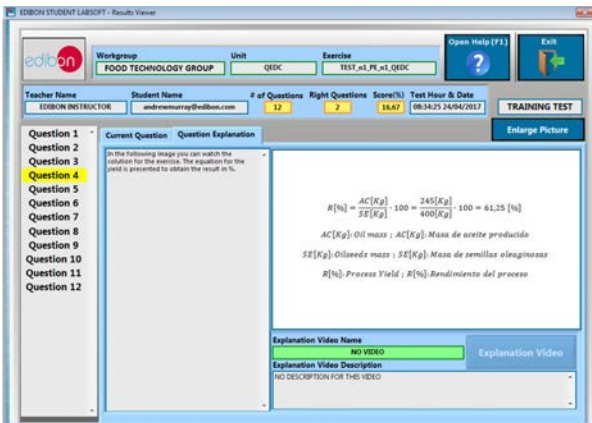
EDIBON STUDENT LABSOFT - Results Viewer

edibon

Workgroup
FOOD TECHNOLOGY GROUP

Unit
QEDC

Exercise
TEST_n1_PE_n1_QEDC

Open Help (F1)

Exit

Teacher Name
EDIBON INSTRUCTOR

Student Name
andrewmurray@edibon.com

# of Questions
12

Right Questions
2

Score(%)
16.67

Test Hour & Date
08:34:25 24/04/2017

TRAINING TEST

Enlarge Picture

Question 1
Question 2
Question 3
Question 4
Question 5
Question 6
Question 7
Question 8
Question 9
Question 10
Question 11
Question 12

Current Question

Question Explanation

In the following image you can watch the solution for the exercise. The equation for the yield is presented to obtain the result in %.

$R[\%] = \frac{AC[Kg]}{SE[Kg]} \cdot 100 = \frac{245[Kg]}{400[Kg]} \cdot 100 = 61,25\ [\%]$

$AC[Kg]$: Oil mass ; $AC[Kg]$: Masa de aceite producido

$SE[Kg]$: Oilseeds mass ; $SE[Kg]$: Masa de semillas oleaginosas

$R[\%]$: Process Yield ; $R[\%]$: Rendimiento del proceso

Explanation Video Name
NO VIDEO

Explanation Video

Explanation Video Description
NO DESCRIPTION FOR THIS VIDEO